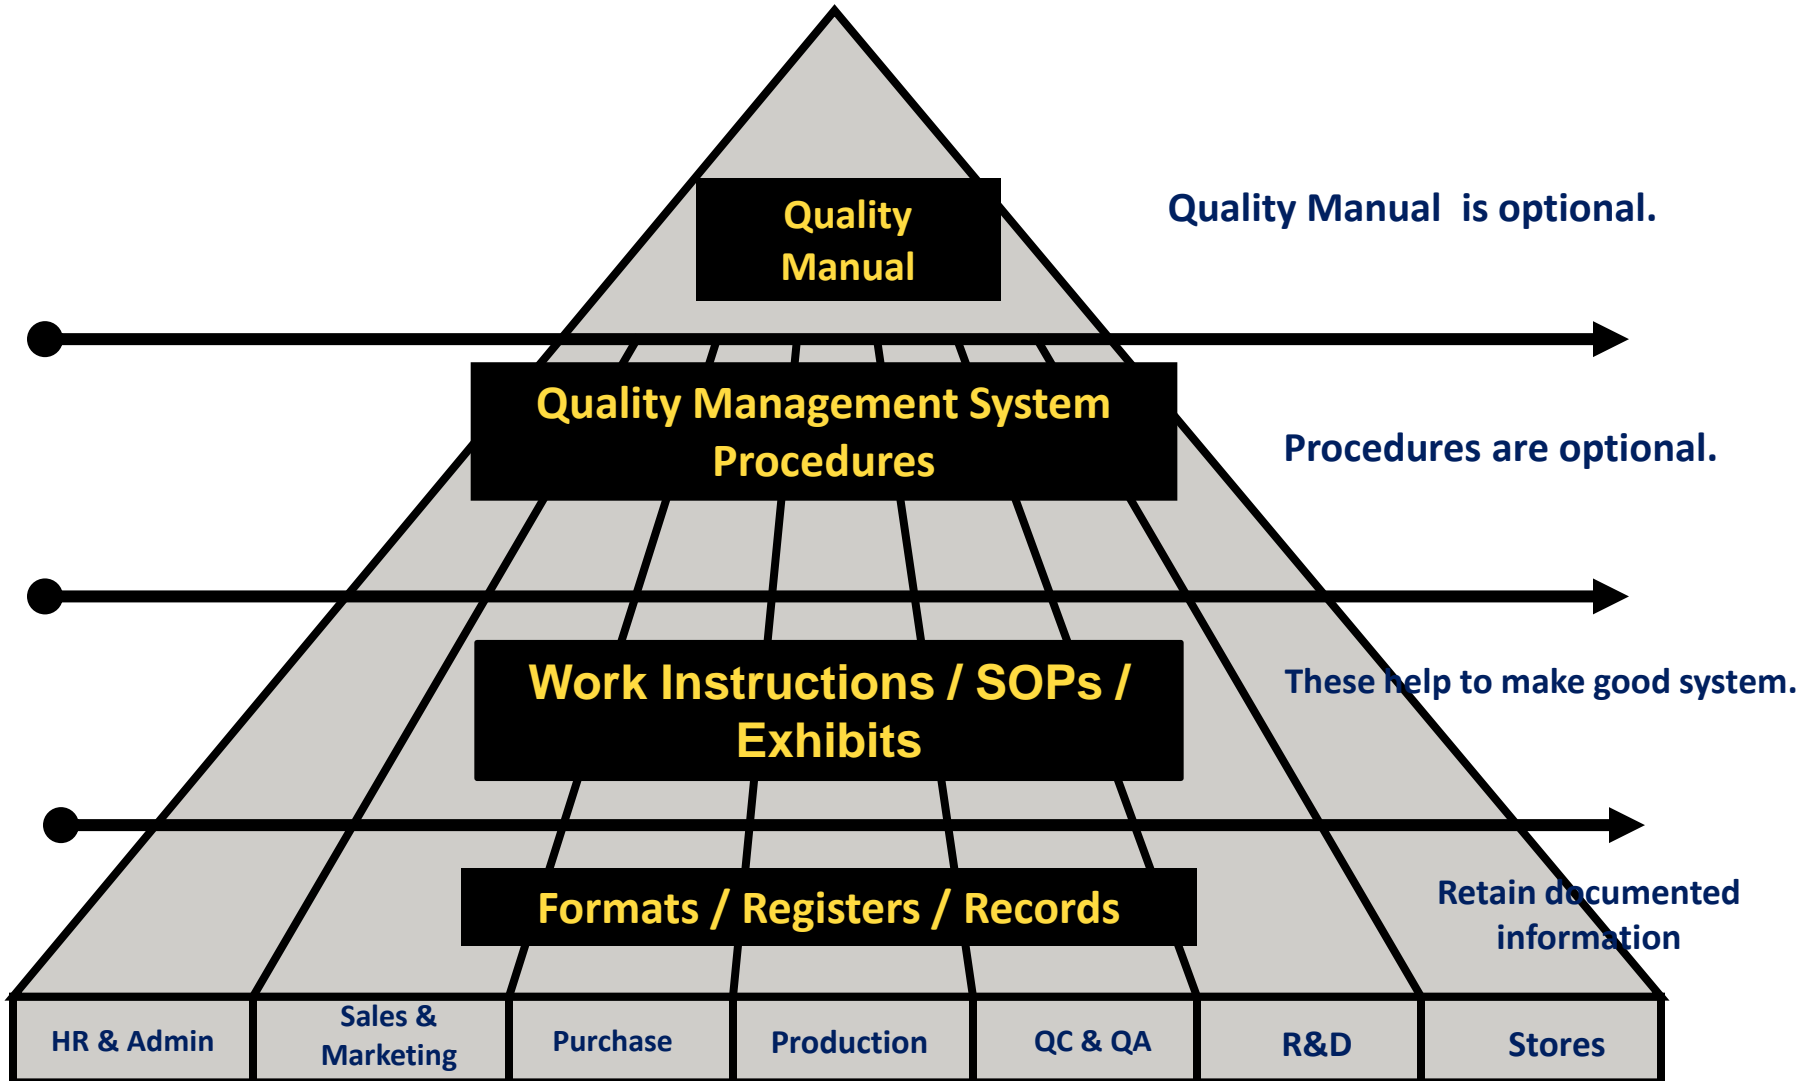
Quality Manual

Quality Manual is optional.

Quality Management System Procedures

Procedures are optional.

Work Instructions / SOPs / Exhibits

These help to make good system.

Formats / Registers / Records

Retain documented information

| HR & Admin | Sales & Marketing | Purchase | Production | QC & QA | R&D | Stores |
|---|---|---|---|---|---|---|